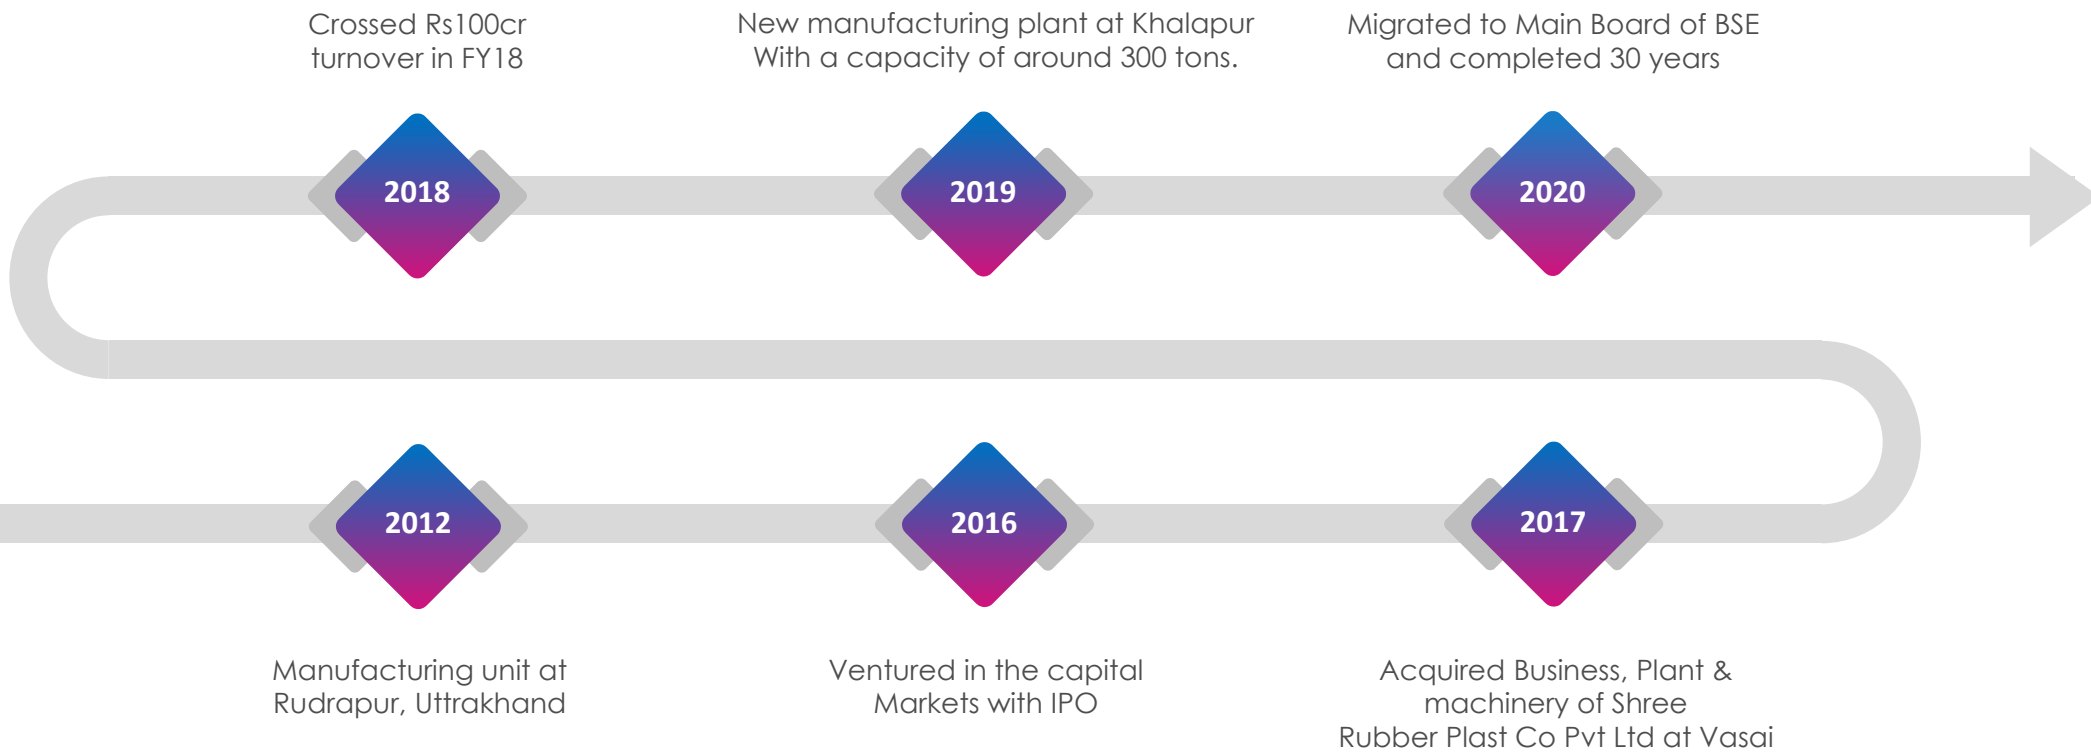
Crossed Rs100cr turnover in FY18

2018

New manufacturing plant at Khalapur With a capacity of around 300 tons.

2019

Migrated to Main Board of BSE and completed 30 years

2020

2012

Manufacturing unit at Rudrapur, Uttrakhand

2016

Ventured in the capital Markets with IPO

2017

Acquired Business, Plant & machinery of Shree Rubber Plast Co Pvt Ltd at Vasai